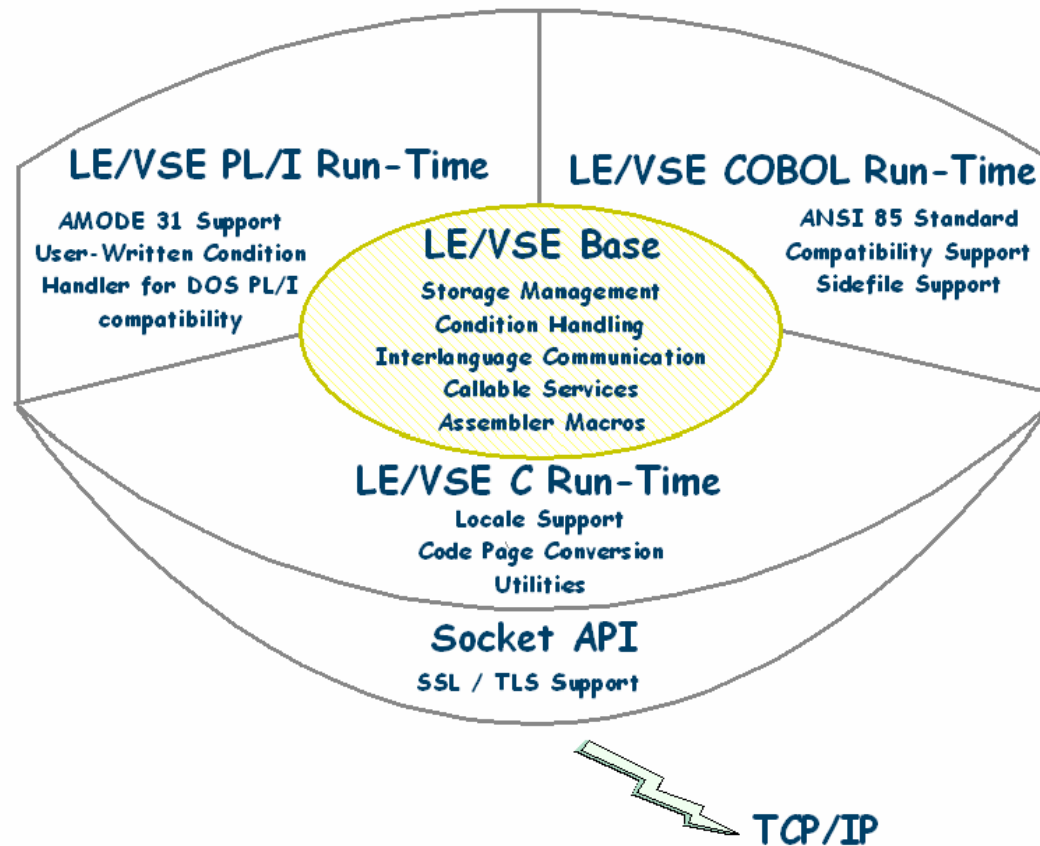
LE/VSE PL/I Run-Time

AMODE 31 Support
User-Written Condition Handler for DOS PL/I compatibility

LE/VSE COBOL Run-Time

ANSI 85 Standard
Compatibility Support
Sidefile Support

LE/VSE Base

Storage Management
Condition Handling
Interlanguage Communication
Callable Services
Assembler Macros

LE/VSE C Run-Time

Locale Support
Code Page Conversion
Utilities

Socket API

SSL / TLS Support

TCP/IP